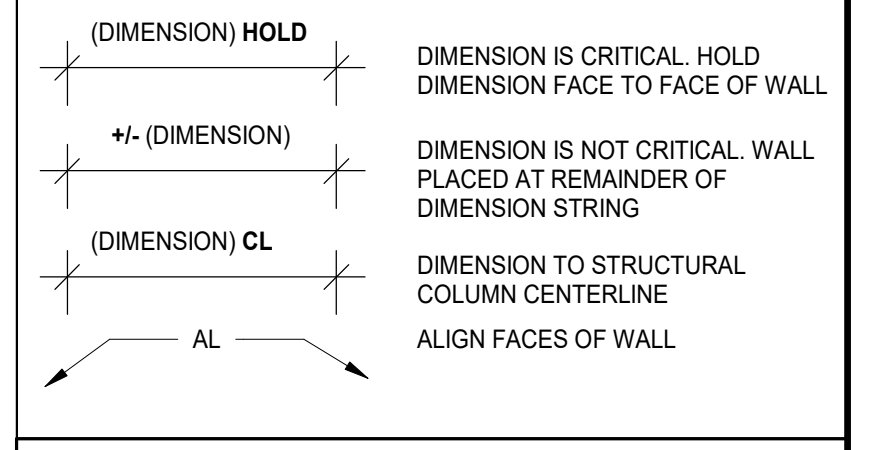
(DIMENSION) HOLD

DIMENSION IS CRITICAL. HOLD DIMENSION FACE TO FACE OF WALL

+/- (DIMENSION)

DIMENSION IS NOT CRITICAL. WALL PLACED AT REMAINDER OF DIMENSION STRING

(DIMENSION) CL

DIMENSION TO STRUCTURAL COLUMN CENTERLINE

AL

ALIGN FACES OF WALL